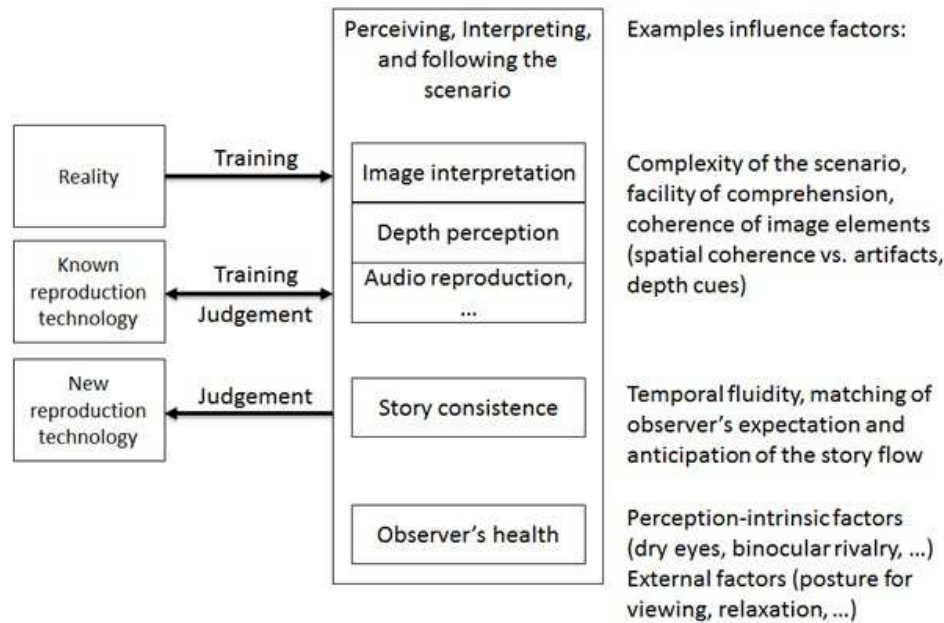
Reality

Known reproduction technology

New reproduction technology

Training

Training

Judgement

Judgement

Perceiving, Interpreting, and following the scenario

Image interpretation

Depth perception

Audio reproduction, ...

Story consistence

Observer's health

Examples influence factors:

Complexity of the scenario, facility of comprehension, coherence of image elements (spatial coherence vs. artifacts, depth cues)

Temporal fluidity, matching of observer's expectation and anticipation of the story flow

Perception-intrinsic factors (dry eyes, binocular rivalry, ...)
External factors (posture for viewing, relaxation, ...)